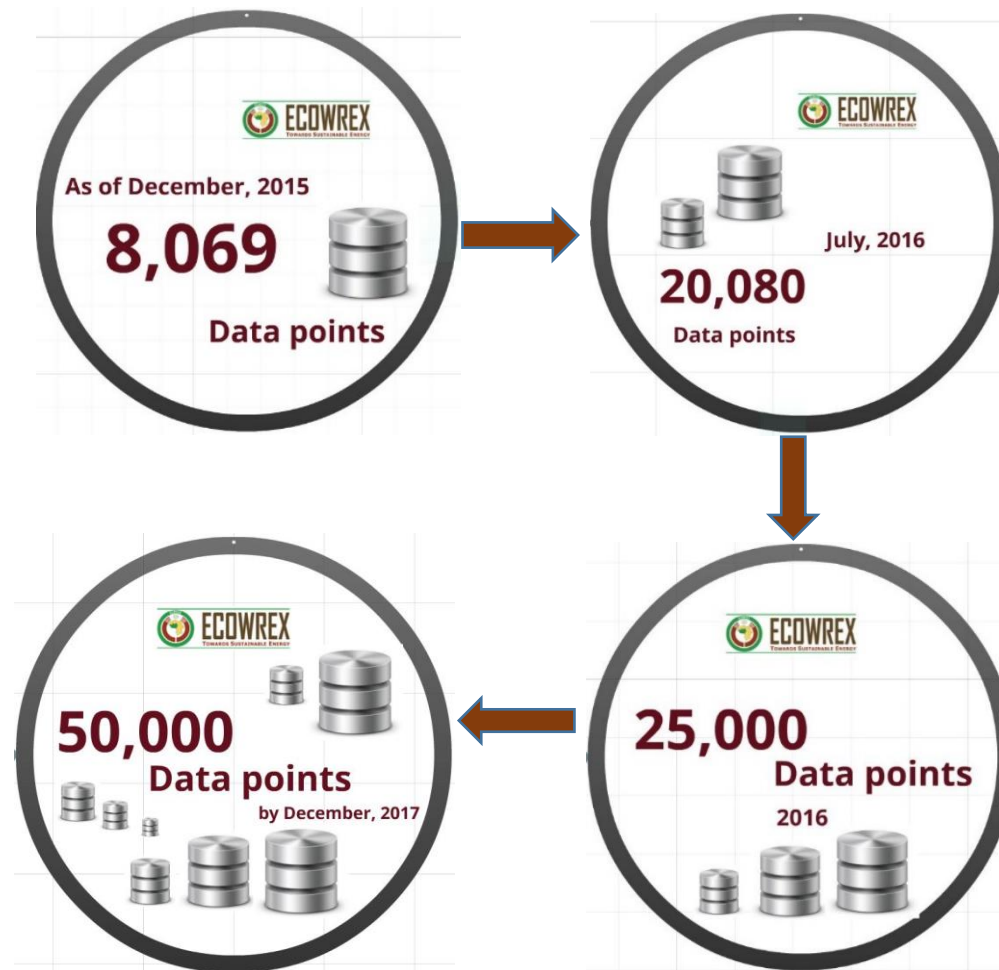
ECOWREX
TOWARDS SUSTAINABLE ENERGY

As of December, 2015

8,069

Data points

ECOWREX
TOWARDS SUSTAINABLE ENERGY

July, 2016

20,080

Data points

ECOWREX
TOWARDS SUSTAINABLE ENERGY

25,000

Data points

2016

ECOWREX
TOWARDS SUSTAINABLE ENERGY

50,000

Data points

by December, 2017